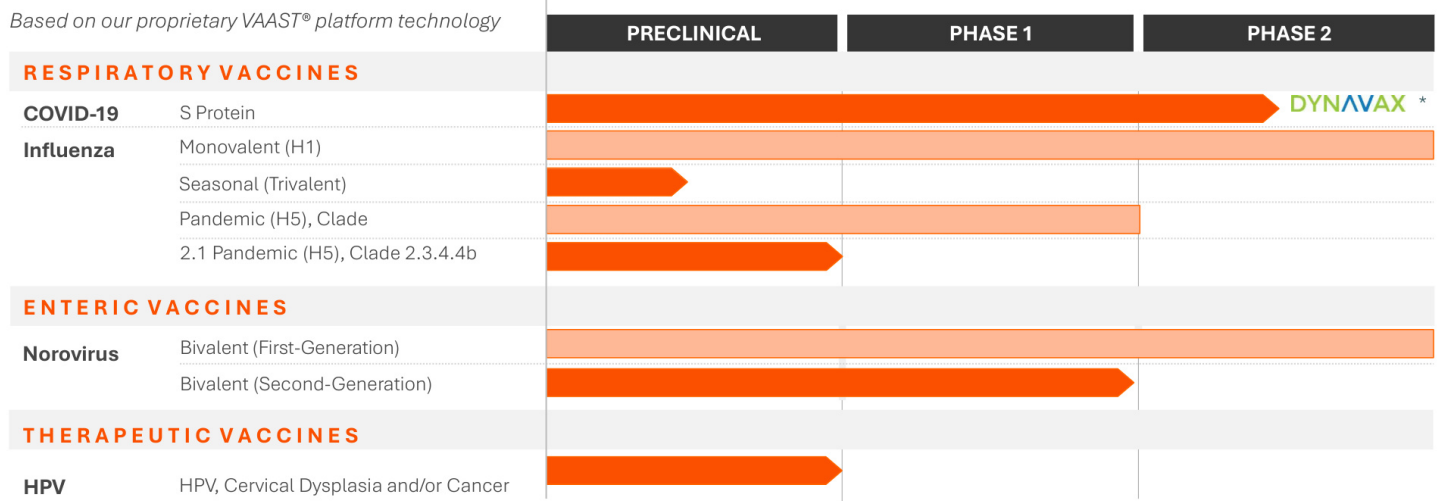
Based on our proprietary VAAST® platform technology

| | | PRECLINICAL | PHASE 1 | PHASE 2 |
|---|---|---|---|---|
| RESPIRATORY VACCINES | | | | |
| COVID-19 | S Protein | | | DYNAVAX * |
| Influenza | Monovalent (H1) | | | |
| | Seasonal (Trivalent) | | | |
| | Pandemic (H5), Clade | | | |
| | 2.1 Pandemic (H5), Clade 2.3.4.4b | | | |
| ENTERIC VACCINES | | | | |
| Norovirus | Bivalent (First-Generation) | | | |
| | Bivalent (Second-Generation) | | | |
| THERAPEUTIC VACCINES | | | | |
| HPV | HPV, Cervical Dysplasia and/or Cancer | | | |